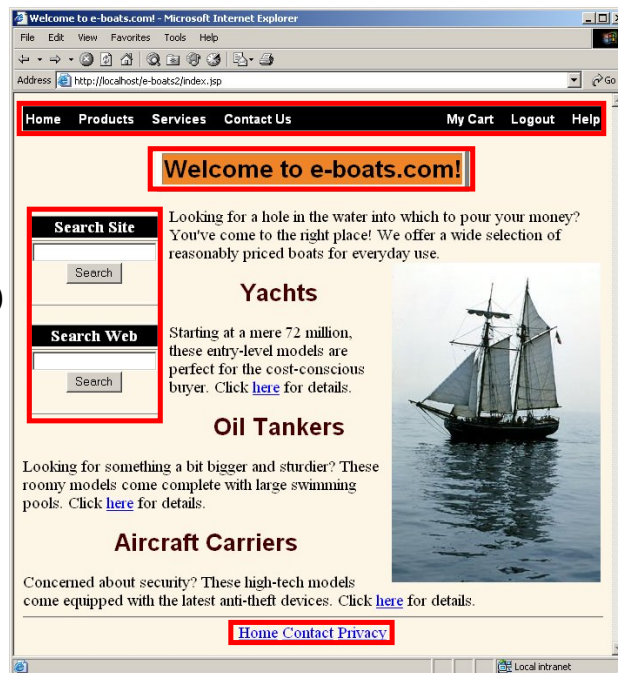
Welcome to e-boats.com! - Microsoft Internet Explorer

File Edit View Favorites Tools Help

Address http://localhost/e-boats2/index.jsp Go

Home Products Services Contact Us My Cart Logout Help

Welcome to e-boats.com!

Search Site

Search

Search Web

Search

Looking for a hole in the water into which to pour your money? You've come to the right place! We offer a wide selection of reasonably priced boats for everyday use.

Yachts

Starting at a mere 72 million, these entry-level models are perfect for the cost-conscious buyer. Click here for details.

Oil Tankers

Looking for something a bit bigger and sturdier? These roomy models come complete with large swimming pools. Click here for details.

Aircraft Carriers

Concerned about security? These high-tech models come equipped with the latest anti-theft devices. Click here for details.

Home Contact Privacy

Local intranet